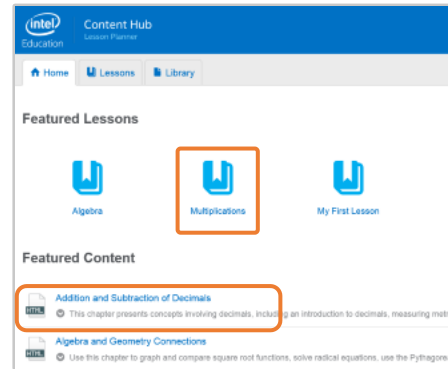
intel Education

Content Hub
Lesson Planner

Home | Lessons | Library

Featured Lessons

Algebra

Multiplications

My First Lesson

Featured Content

HTML
Addition and Subtraction of Decimals
This chapter presents concepts involving decimals, including an introduction to decimals, measuring metr

HTML
Algebra and Geometry Connections
Use this chapter to graph and compare square root functions, solve radical equations, use the Pythagore